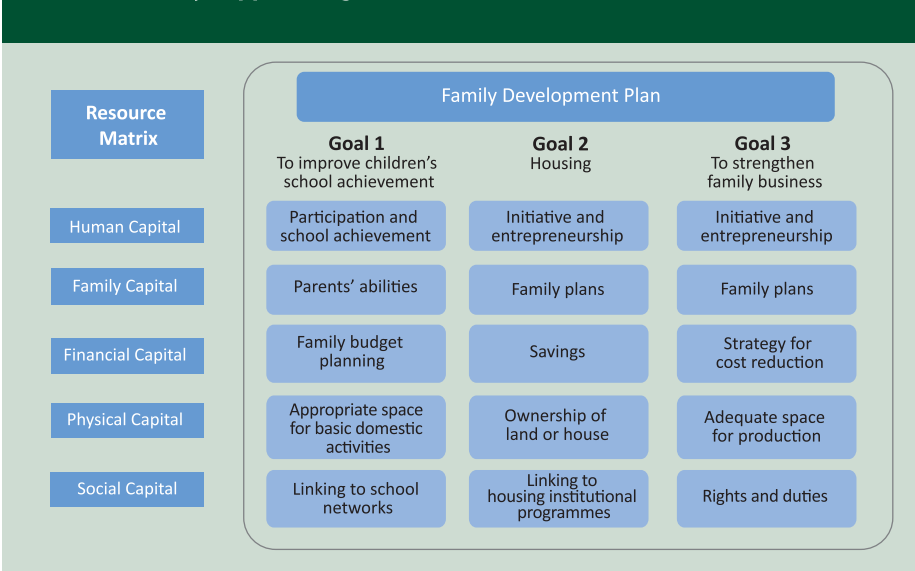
Resource Matrix

Family Development Plan

| | Goal 1 To improve children's school achievement | Goal 2 Housing | Goal 3 To strengthen family business |
|---|---|---|---|
| Human Capital | Participation and school achievement | Initiative and entrepreneurship | Initiative and entrepreneurship |
| Family Capital | Parents' abilities | Family plans | Family plans |
| Financial Capital | Family budget planning | Savings | Strategy for cost reduction |
| Physical Capital | Appropriate space for basic domestic activities | Ownership of land or house | Adequate space for production |
| Social Capital | Linking to school networks | Linking to housing institutional programmes | Rights and duties |